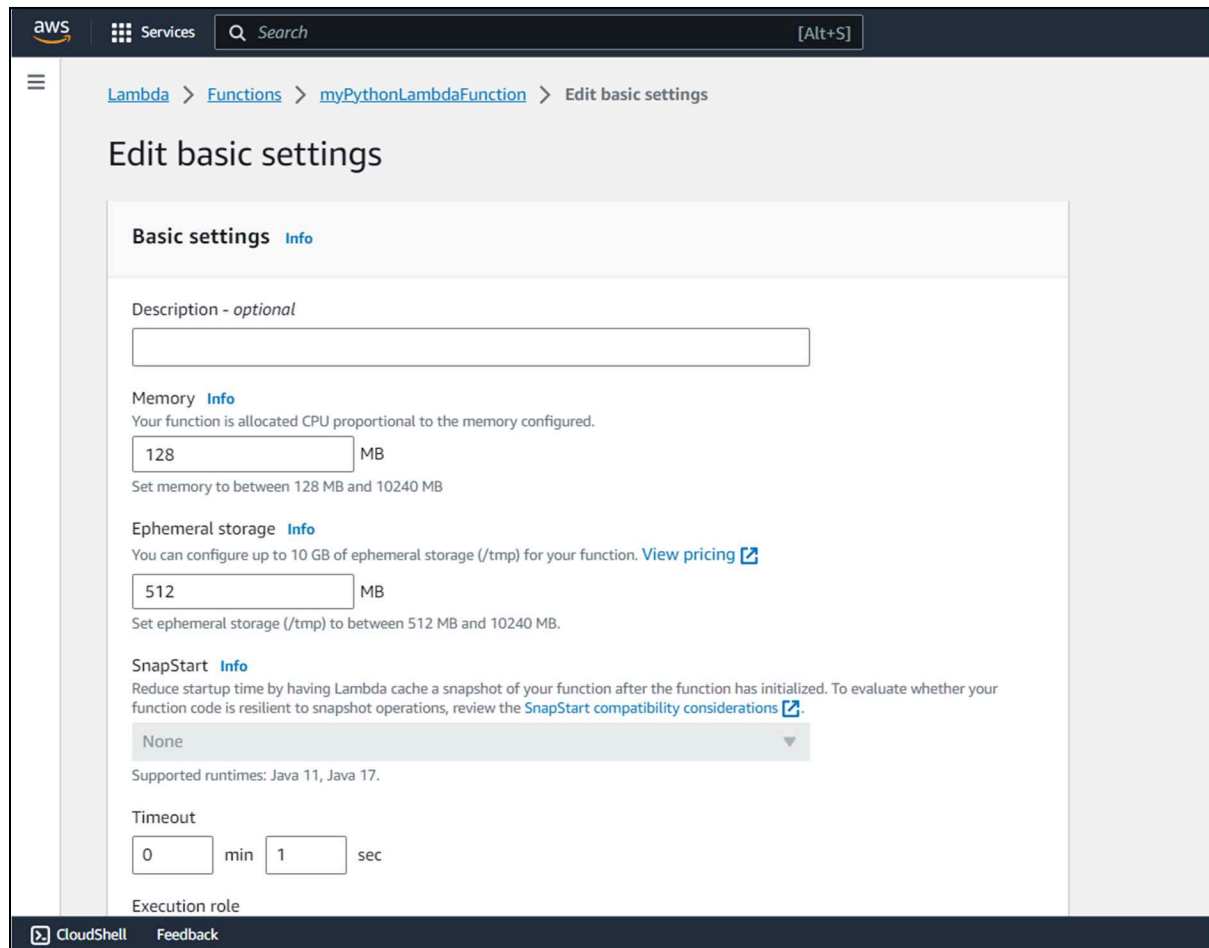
aws Services Search [Alt+S]

Lambda > Functions > myPythonLambdaFunction > Edit basic settings

Edit basic settings

Basic settings Info

Description - optional

Memory Info
Your function is allocated CPU proportional to the memory configured.

128 MB

Set memory to between 128 MB and 10240 MB

Ephemeral storage Info
You can configure up to 10 GB of ephemeral storage (/tmp) for your function. View pricing

512 MB

Set ephemeral storage (/tmp) to between 512 MB and 10240 MB.

SnapStart Info
Reduce startup time by having Lambda cache a snapshot of your function after the function has initialized. To evaluate whether your function code is resilient to snapshot operations, review the SnapStart compatibility considerations.

None

Supported runtimes: Java 11, Java 17.

Timeout

0 min 1 sec

Execution role

CloudShell Feedback